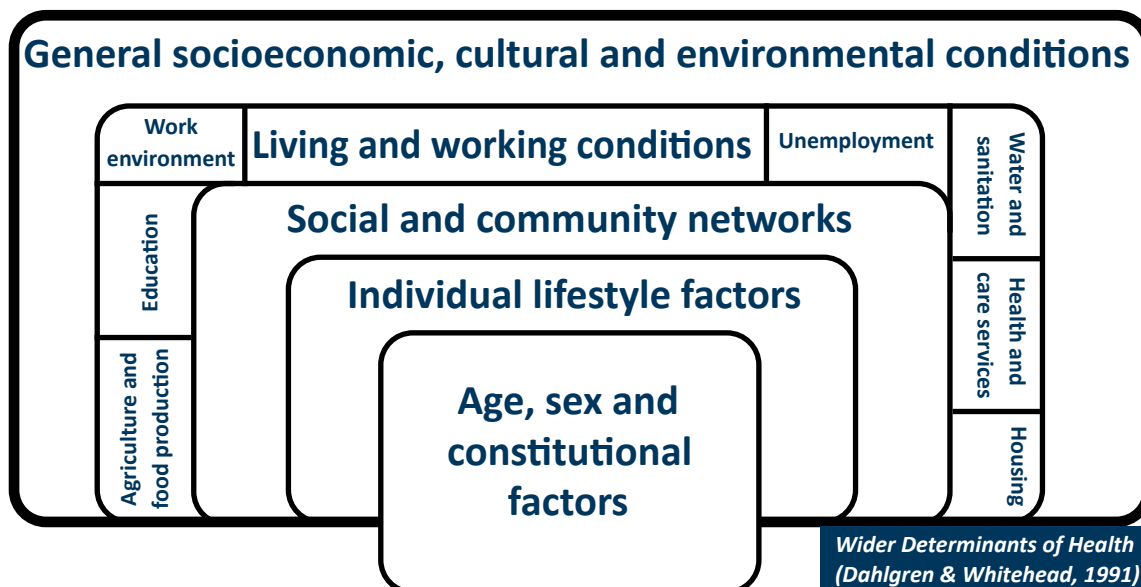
General socioeconomic, cultural and environmental conditions

Work environment

Living and working conditions

Unemployment

Water and sanitation

Education

Social and community networks

Health and care services

Individual lifestyle factors

Agriculture and food production

Age, sex and constitutional factors

Housing

Wider Determinants of Health (Dahlgren & Whitehead, 1991)